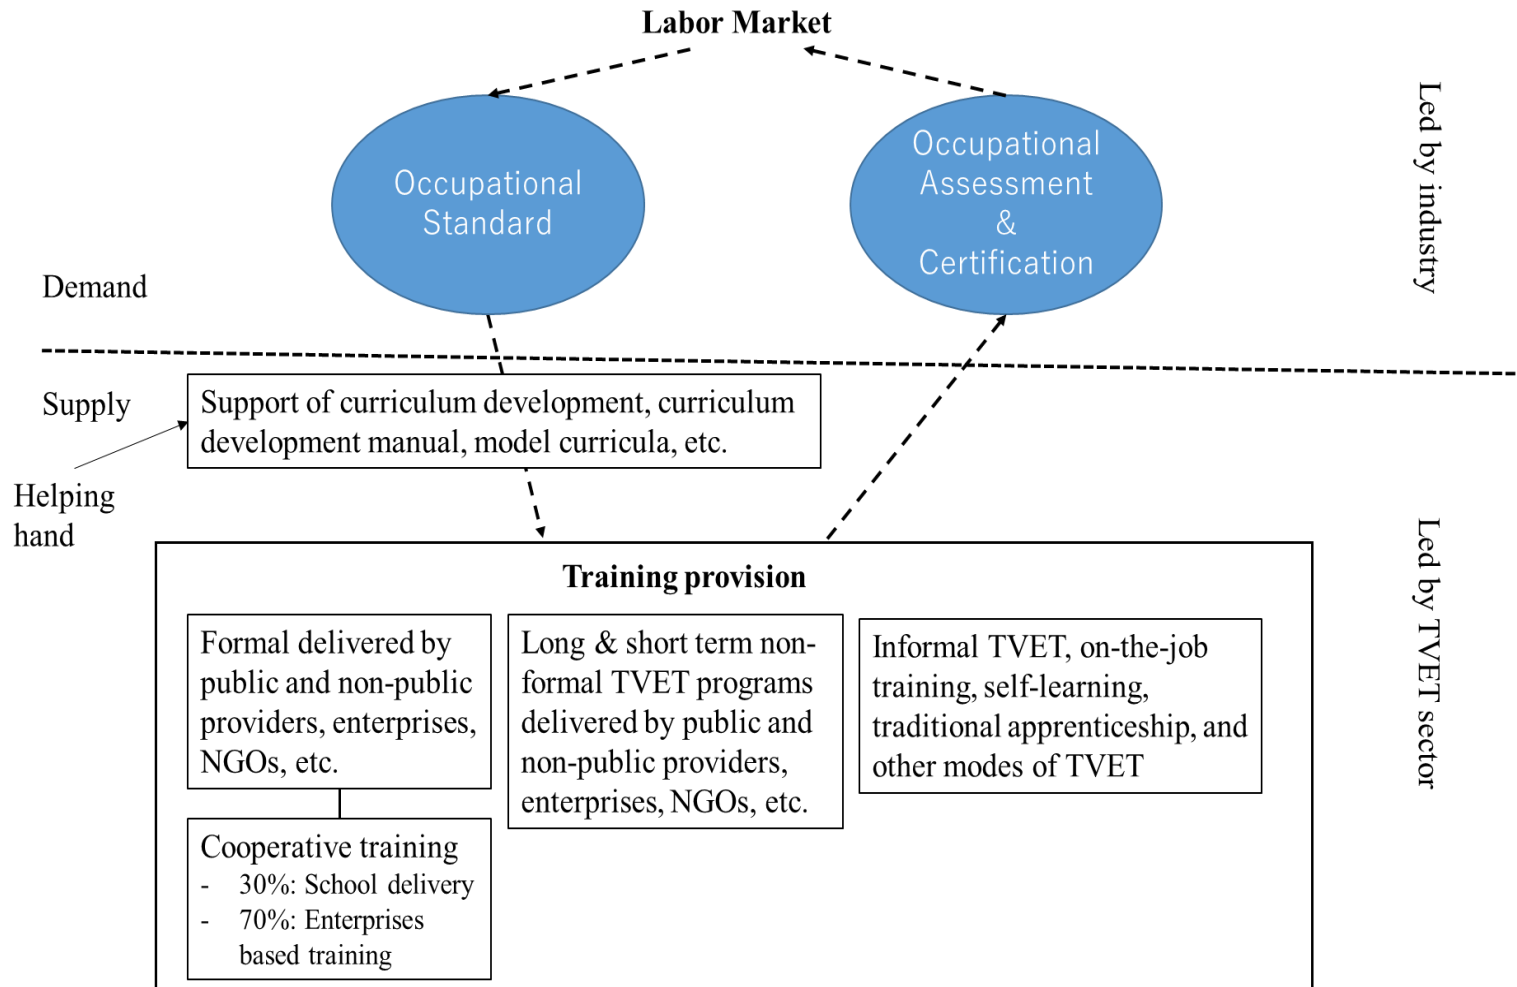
Labor Market

Occupational Standard

Occupational Assessment & Certification

Led by industry

Demand

Supply

Support of curriculum development, curriculum development manual, model curricula, etc.

Helping hand

Training provision

Formal delivered by public and non-public providers, enterprises, NGOs, etc.

Cooperative training
- 30%: School delivery
- 70%: Enterprises based training

Long & short term non-formal TVET programs delivered by public and non-public providers, enterprises, NGOs, etc.

Informal TVET, on-the-job training, self-learning, traditional apprenticeship, and other modes of TVET

Led by TVET sector